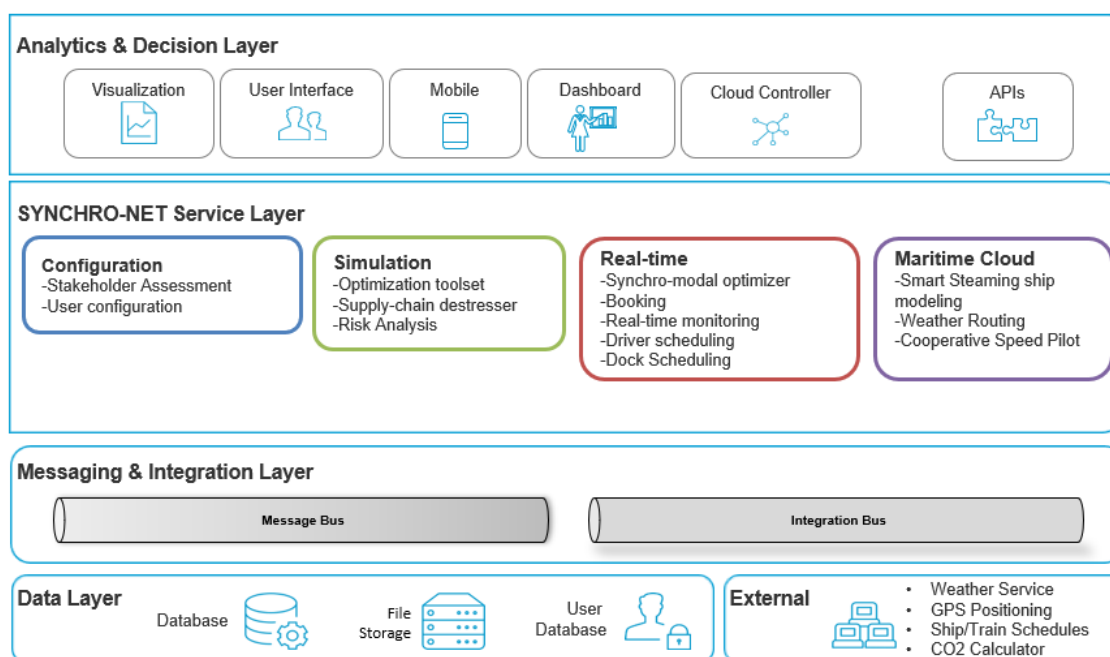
Analytics & Decision Layer

Visualization

User Interface

Mobile

Dashboard

Cloud Controller

APIs

SYNCHRO-NET Service Layer

Configuration
-Stakeholder Assessment
-User configuration

Simulation
-Optimization toolset
-Supply-chain destresser
-Risk Analysis

Real-time
-Synchro-modal optimizer
-Booking
-Real-time monitoring
-Driver scheduling
-Dock Scheduling

Maritime Cloud
-Smart Steaming ship modeling
-Weather Routing
-Cooperative Speed Pilot

Messaging & Integration Layer

Message Bus

Integration Bus

Data Layer

Database

File Storage

User Database

External

• Weather Service
• GPS Positioning
• Ship/Train Schedules
• CO2 Calculator